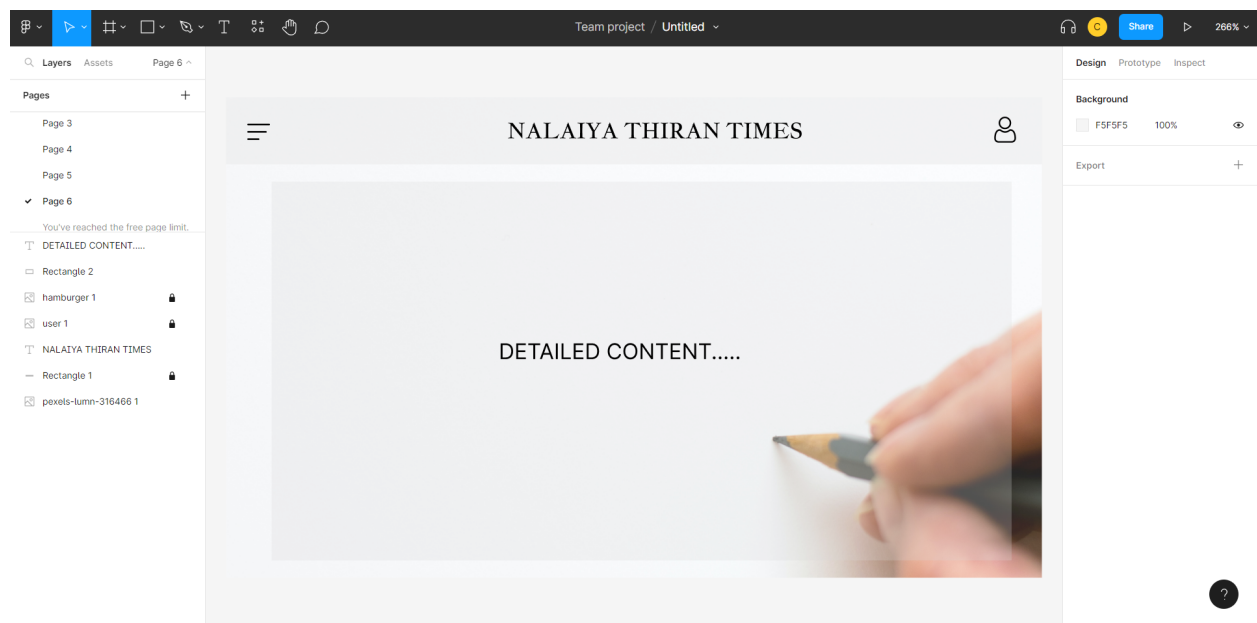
Team project / Untitled

C Share 266%

Layers Assets Page 6

Pages +

Page 3
Page 4
Page 5
Page 6

You've reached the free page limit.

DETAILED CONTENT.....
Rectangle 2
hamburger 1
user 1
NALAIYA THIRAN TIMES
Rectangle 1
pexels-lumn-316466 1

NALAIYA THIRAN TIMES

DETAILED CONTENT.....

Design Prototype Inspect

Background

F5F5F5 100%

Export +

?